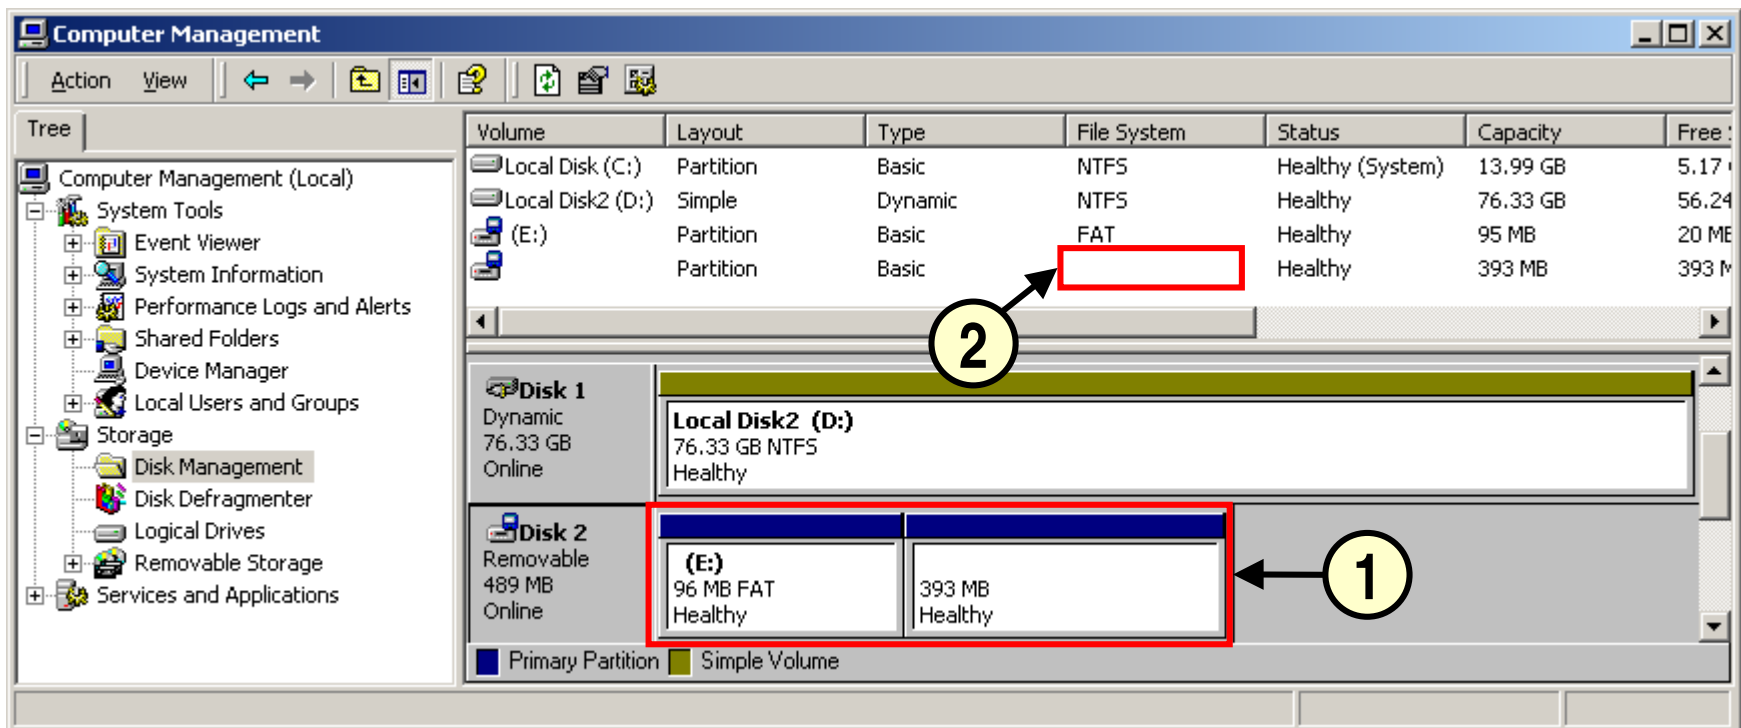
Computer Management

Action View

Tree

Computer Management (Local)
System Tools
Event Viewer
System Information
Performance Logs and Alerts
Shared Folders
Device Manager
Local Users and Groups
Storage
Disk Management
Disk Defragmenter
Logical Drives
Removable Storage
Services and Applications

| Volume | Layout | Type | File System | Status | Capacity | Free |
|---|---|---|---|---|---|---|
| Local Disk (C:) | Partition | Basic | NTFS | Healthy (System) | 13.99 GB | 5.17 |
| Local Disk2 (D:) | Simple | Dynamic | NTFS | Healthy | 76.33 GB | 56.24 |
| (E:) | Partition | Basic | FAT | Healthy | 95 MB | 20 MB |
| | Partition | Basic | | Healthy | 393 MB | 393 M |

2

Disk 1
Dynamic
76.33 GB
Online

Local Disk2 (D:)
76.33 GB NTFS
Healthy

Disk 2
Removable
489 MB
Online

(E:)
96 MB FAT
Healthy

393 MB
Healthy

1

Primary Partition Simple Volume